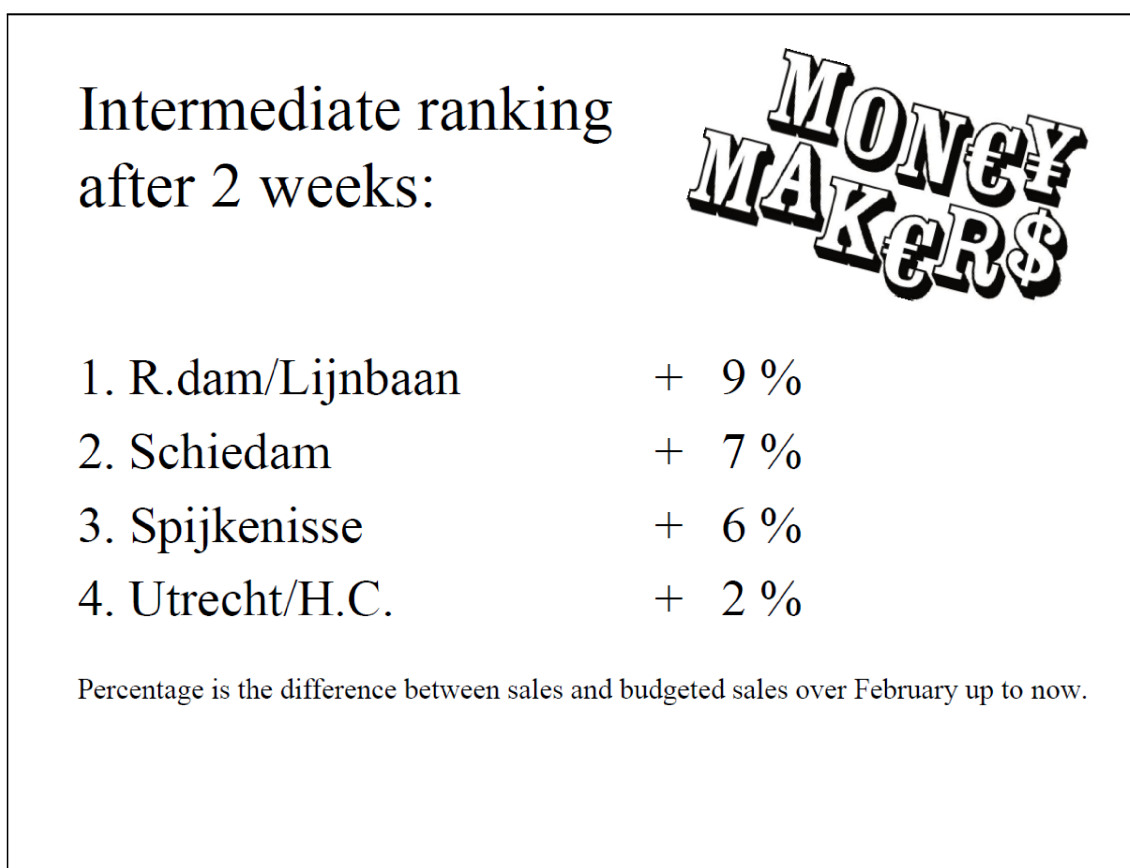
Intermediate ranking after 2 weeks:

MON€¥ MAK€R$

1. R.dam/Lijnbaan + 9 %
2. Schiedam + 7 %
3. Spijkenisse + 6 %
4. Utrecht/H.C. + 2 %

Percentage is the difference between sales and budgeted sales over February up to now.